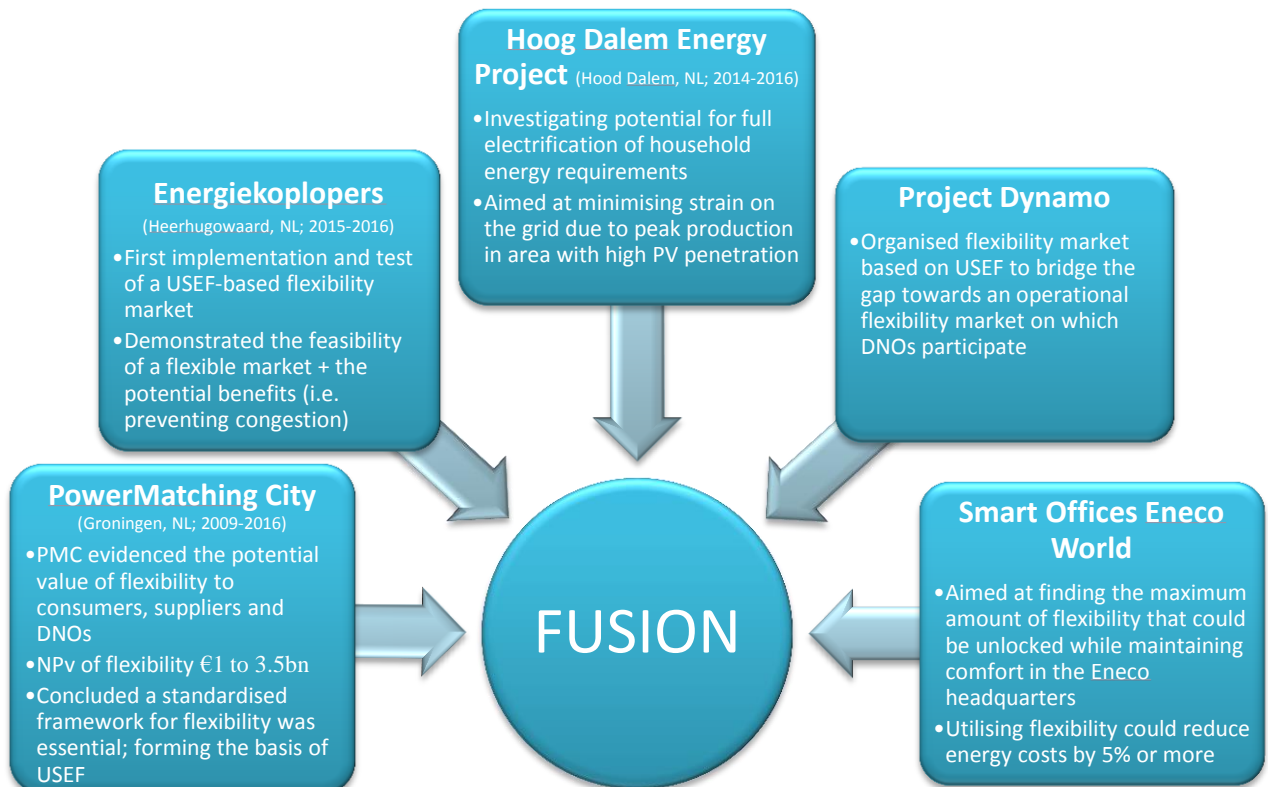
Hoog Dalem Energy Project (Hood Dalem, NL; 2014-2016)

•Investigating potential for full electrification of household energy requirements
•Aimed at minimising strain on the grid due to peak production in area with high PV penetration

Energiekoplopers
(Heerhugowaard, NL; 2015-2016)

•First implementation and test of a USEF-based flexibility market
•Demonstrated the feasibility of a flexible market + the potential benefits (i.e. preventing congestion)

Project Dynamo

•Organised flexibility market based on USEF to bridge the gap towards an operational flexibility market on which DNOs participate

PowerMatching City
(Groningen, NL; 2009-2016)

•PMC evidenced the potential value of flexibility to consumers, suppliers and DNOs
•NPv of flexibility €1 to 3.5bn
•Concluded a standardised framework for flexibility was essential; forming the basis of USEF

FUSION

Smart Offices Eneco World

•Aimed at finding the maximum amount of flexibility that could be unlocked while maintaining comfort in the Eneco headquarters
•Utilising flexibility could reduce energy costs by 5% or more